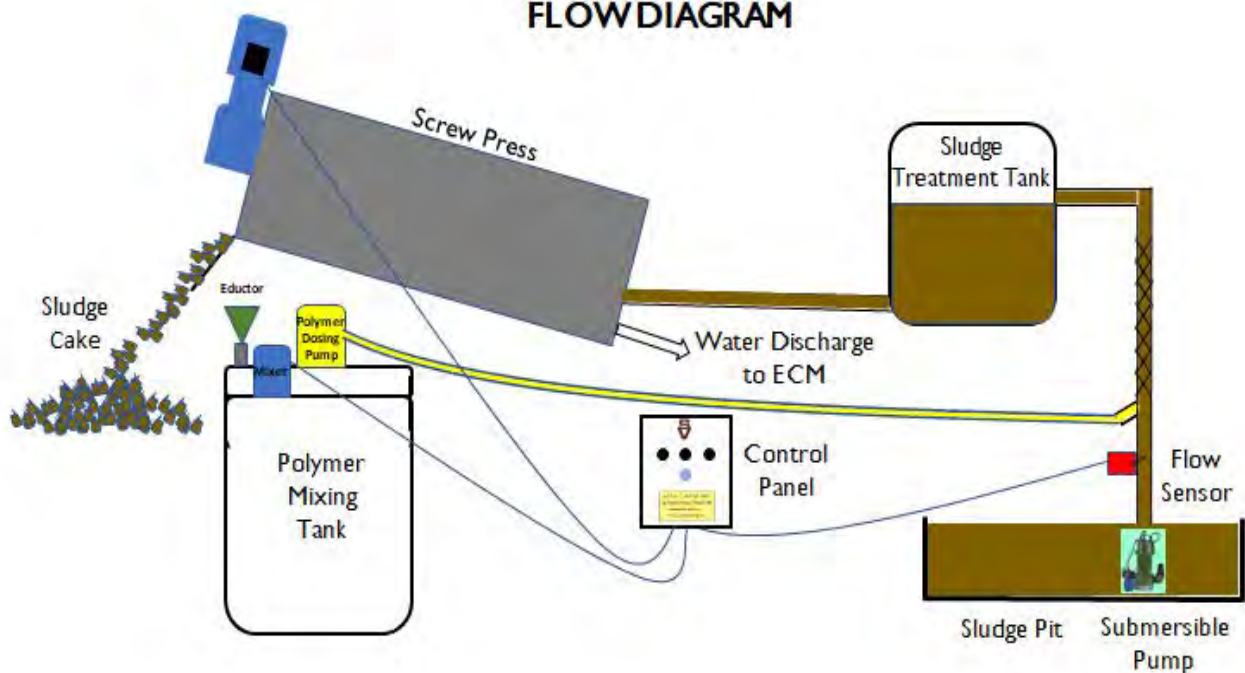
FLOW DIAGRAM

Screw Press

Sludge Treatment Tank

Sludge Cake

Eductor

Polymer Dosing Pump

Mixer

Water Discharge to ECM

Polymer Mixing Tank

Control Panel

Flow Sensor

Sludge Pit

Submersible Pump